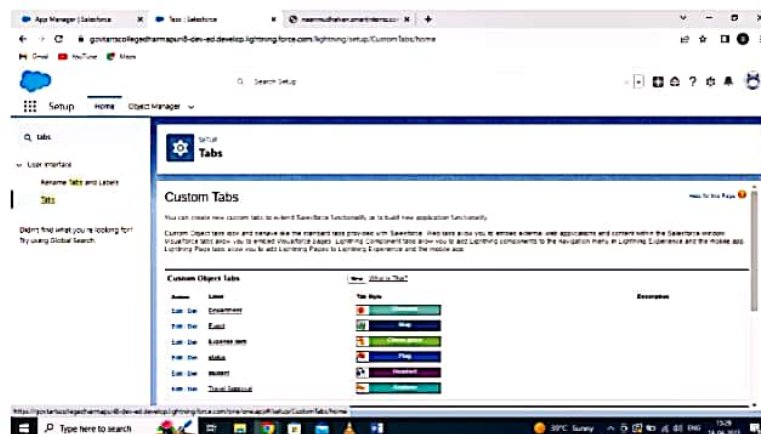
App Manager | Salesforce × Tabs | Salesforce × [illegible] × +

govtartscollegedharmapuri8-dev-ed.develop.lightning.force.com/lightning/setup/CustomTabs/home

Gmail YouTube Maps

Search Setup

Setup Home Object Manager

tabs

User Interface
Rename Tabs and Labels
Tabs

Didn't find what you're looking for? Try using Global Search.

SETUP
Tabs

Custom Tabs

Help for this Page

You can create new custom tabs to extend Salesforce functionality or to build new application functionality.

Custom Object tabs look and behave like the standard tabs provided with Salesforce. Web tabs allow you to embed external web applications and content within the Salesforce window. Visualforce tabs allow you to embed Visualforce pages. Lightning Component tabs allow you to add Lightning components to the navigation menu in Lightning Experience and the mobile app. Lightning Page tabs allow you to add Lightning Pages to Lightning Experience and the mobile app.

Custom Object Tabs New What Is This?

| Action | Label | Tab Style | Description |
|---|---|---|---|
| Edit \| Del | Department | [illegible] | |
| Edit \| Del | Event | Map | |
| Edit \| Del | Expense item | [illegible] | |
| Edit \| Del | status | Flag | |
| Edit \| Del | student | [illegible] | |
| Edit \| Del | Travel Approval | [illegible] | |

https://govtartscollegedharmapuri8-dev-ed.develop.lightning.force.com/one/one.app#/setup/CustomTabs/home

Type here to search

39°C Sunny ENG 15:28